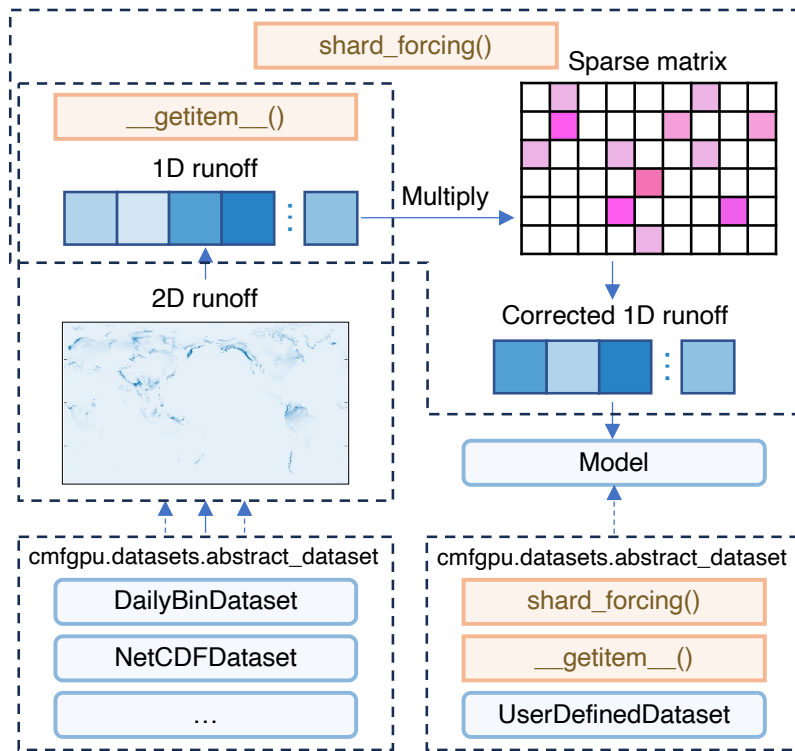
shard_forcing()

__getitem__()

1D runoff

Multiply

Sparse matrix

2D runoff

Corrected 1D runoff

Model

cmfgpu.datasets.abstract_dataset

DailyBinDataset

NetCDFDataset

…

cmfgpu.datasets.abstract_dataset

shard_forcing()

__getitem__()

UserDefinedDataset